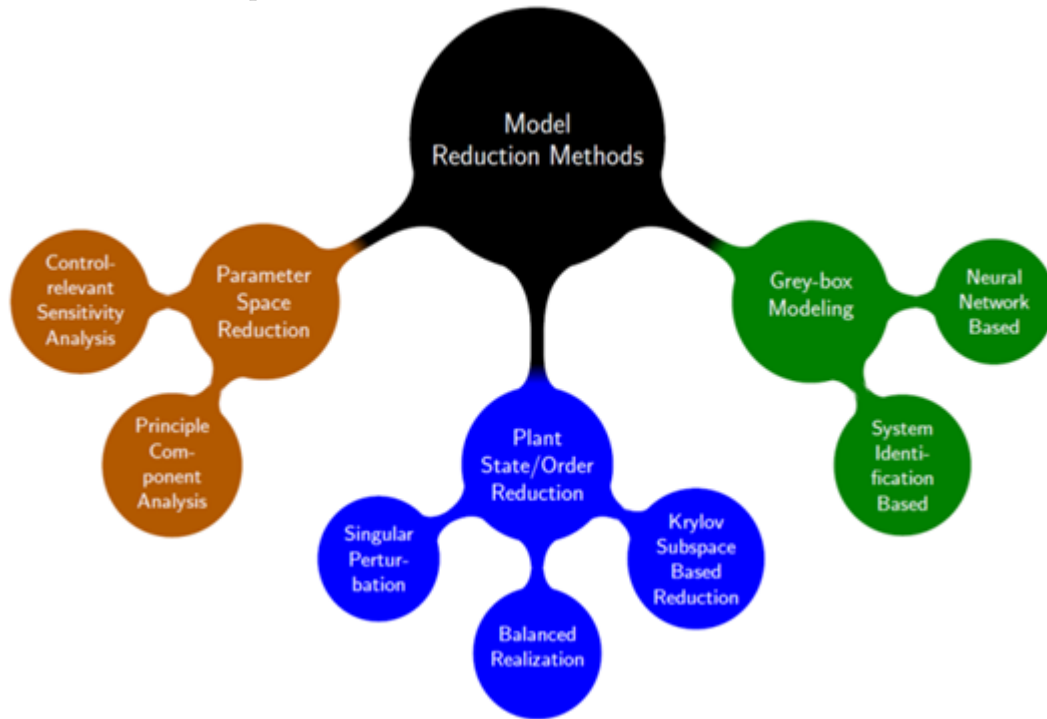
Model Reduction Methods

Parameter Space Reduction

Control-relevant Sensitivity Analysis

Principle Component Analysis

Plant State/Order Reduction

Singular Perturbation

Balanced Realization

Krylov Subspace Based Reduction

Grey-box Modeling

Neural Network Based

System Identification Based